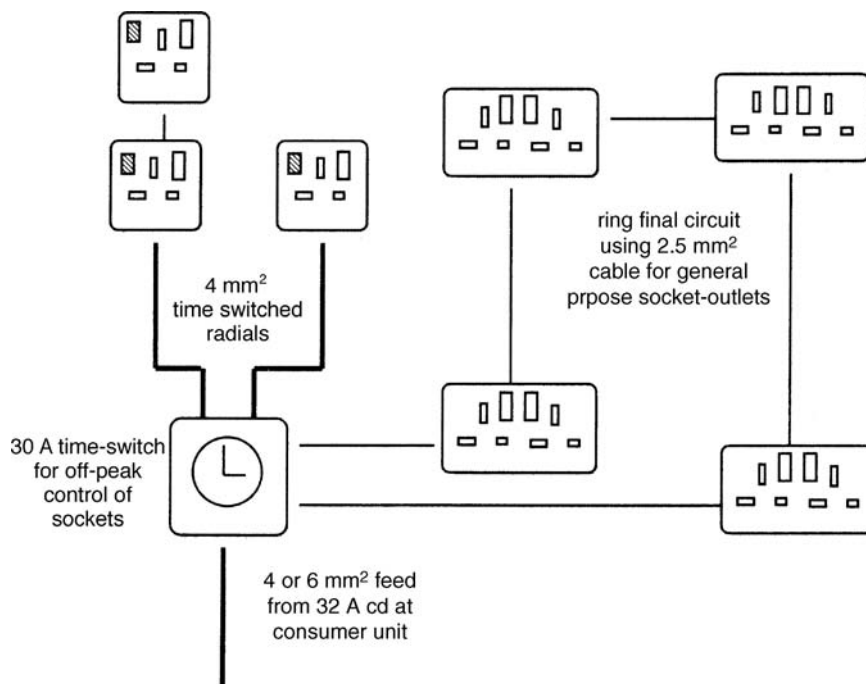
4 mm$^2$ time switched radials

ring final circuit using 2.5 mm$^2$ cable for general prpose socket-outlets

30 A time-switch for off-peak control of sockets

4 or 6 mm$^2$ feed from 32 A cd at consumer unit